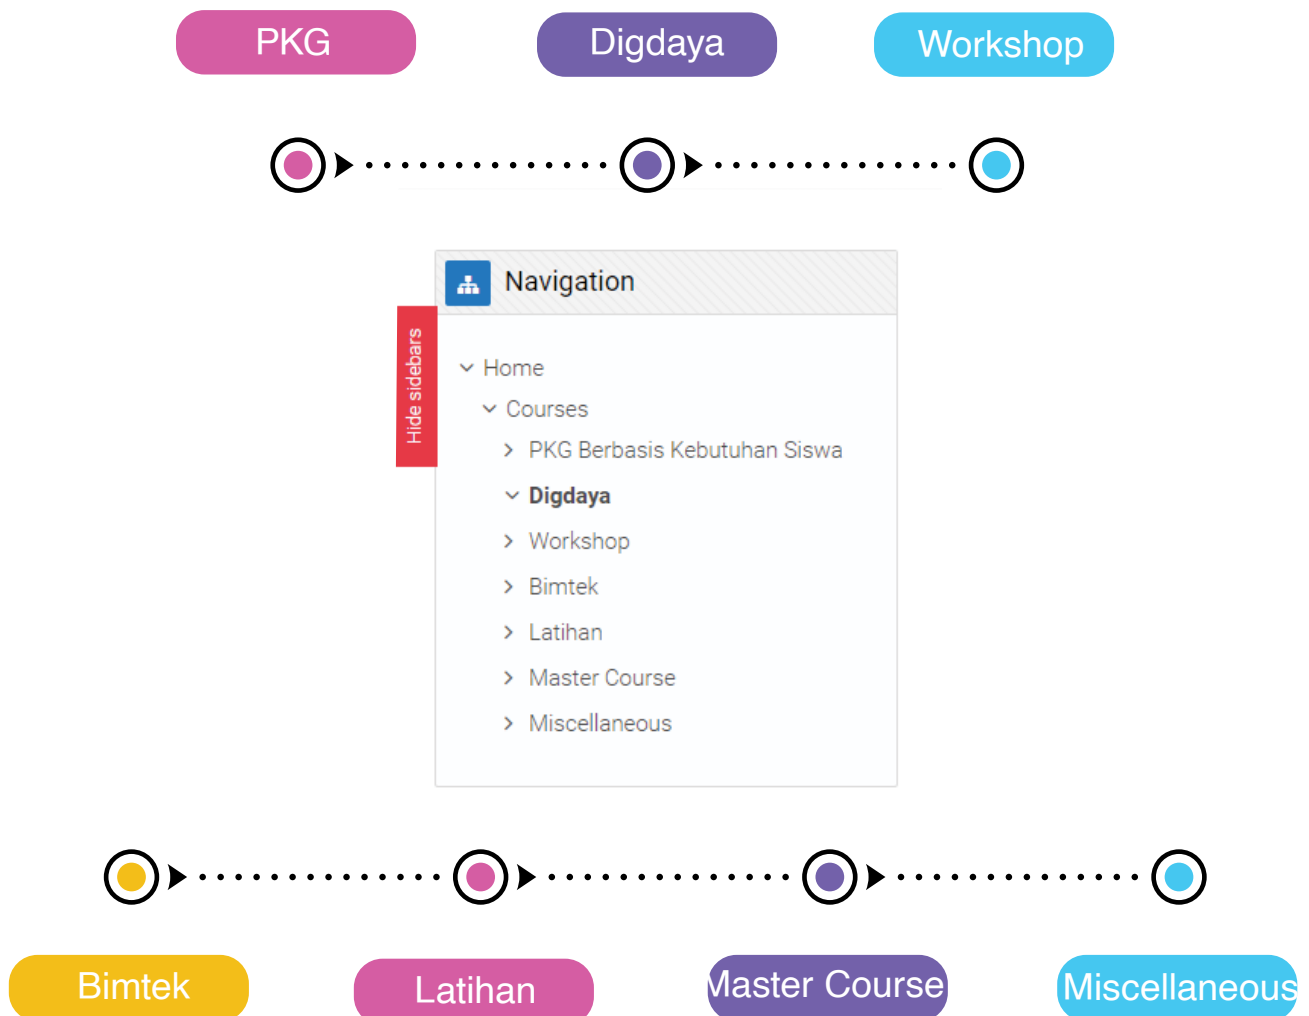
PKG

Digdaya

Workshop

Navigation

Hide sidebars

Home

Courses

PKG Berbasis Kebutuhan Siswa

Digdaya

Workshop

Bimtek

Latihan

Master Course

Miscellaneous

Bimtek

Latihan

Master Course

Miscellaneous